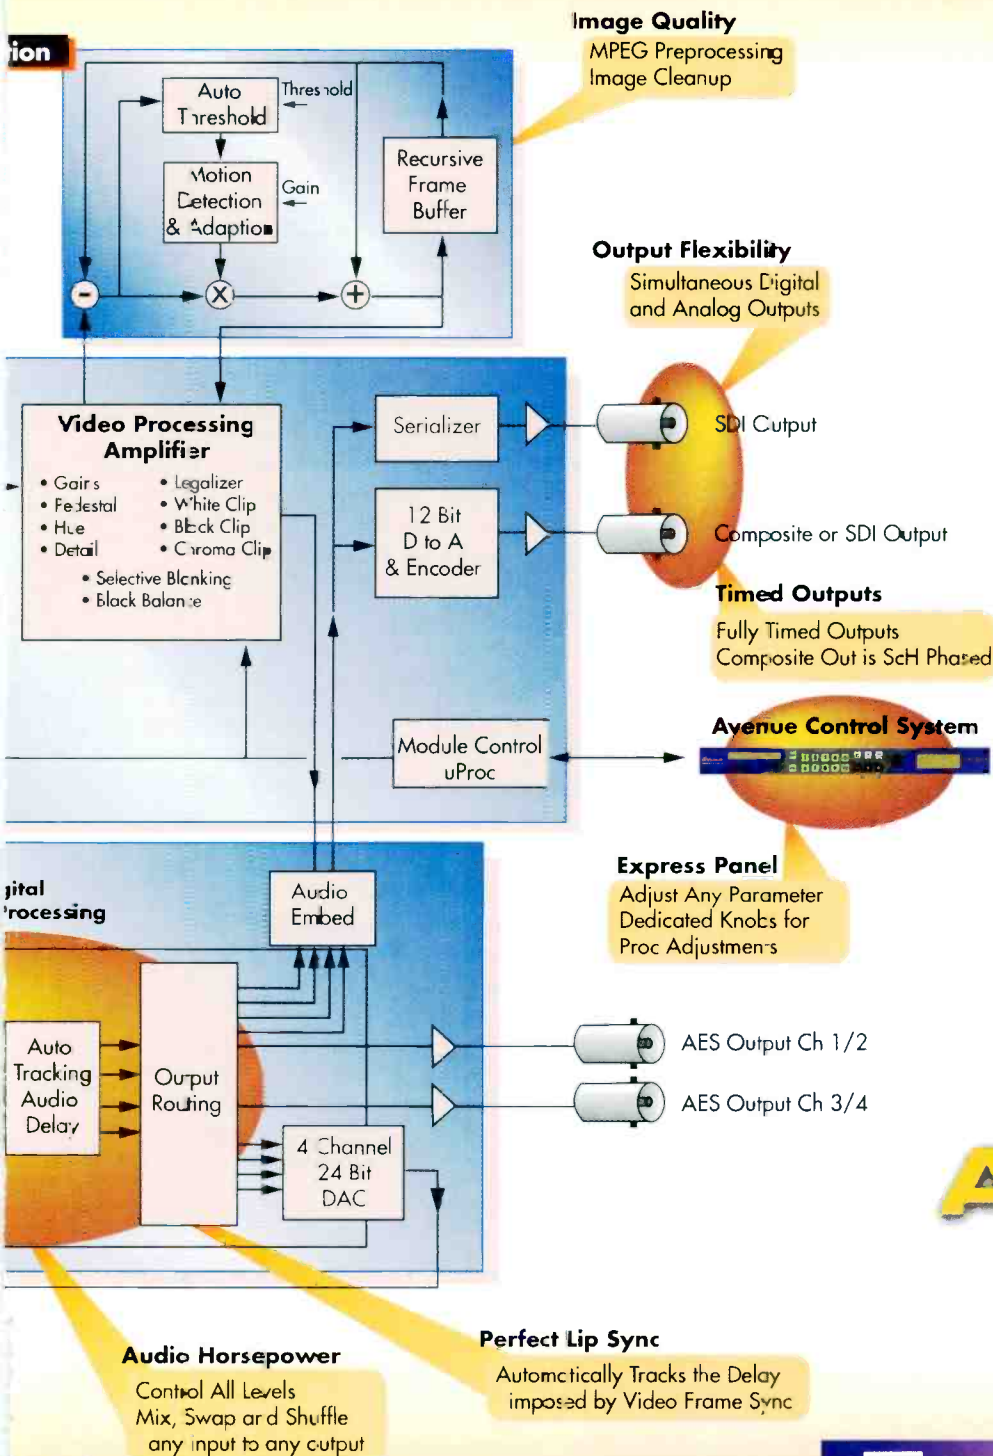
ion

Image Quality
MPEG Preprocessing
Image Cleanup

Auto
Threshold

Threshold

Motion
Detection
& Adaption

Gain

Recursive
Frame
Buffer

Output Flexibility
Simultaneous Digital
and Analog Outputs

Video Processing
Amplifier
• Gains
• Pedestal
• Hue
• Detail
• Legalizer
• White Clip
• Black Clip
• Chroma Clip
• Selective Blanking
• Black Balance

Serializer

12 Bit
D to A
& Encoder

SDI Output

Composite or SDI Output

Timed Outputs
Fully Timed Outputs
Composite Out is ScH Phased

Module Control
uProc

Avenue Control System

Express Panel
Adjust Any Parameter
Dedicated Knobs for
Proc Adjustments

gital
Processing

Audio
Embed

Auto
Tracking
Audio
Delay

Output
Routing

4 Channel
24 Bit
DAC

AES Output Ch 1/2

AES Output Ch 3/4

Audio Horsepower
Control All Levels
Mix, Swap and Shuffle
any input to any output

Perfect Lip Sync
Automatically Tracks the Delay
imposed by Video Frame Sync